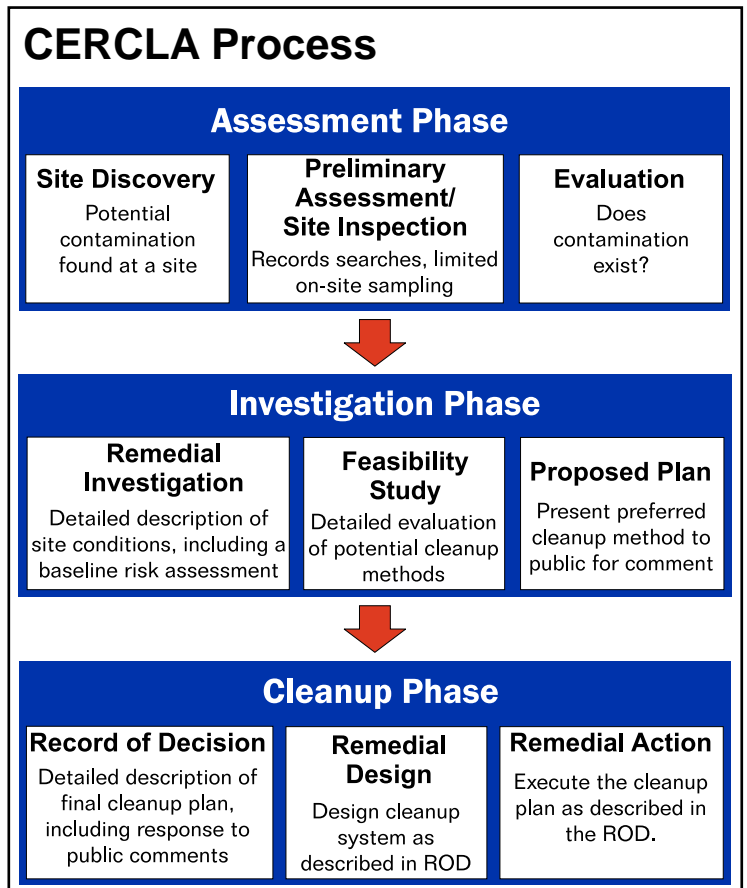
CERCLA Process

Assessment Phase

Site Discovery
Potential contamination found at a site

Preliminary Assessment/ Site Inspection
Records searches, limited on-site sampling

Evaluation
Does contamination exist?

Investigation Phase

Remedial Investigation
Detailed description of site conditions, including a baseline risk assessment

Feasibility Study
Detailed evaluation of potential cleanup methods

Proposed Plan
Present preferred cleanup method to public for comment

Cleanup Phase

Record of Decision
Detailed description of final cleanup plan, including response to public comments

Remedial Design
Design cleanup system as described in ROD

Remedial Action
Execute the cleanup plan as described in the ROD.